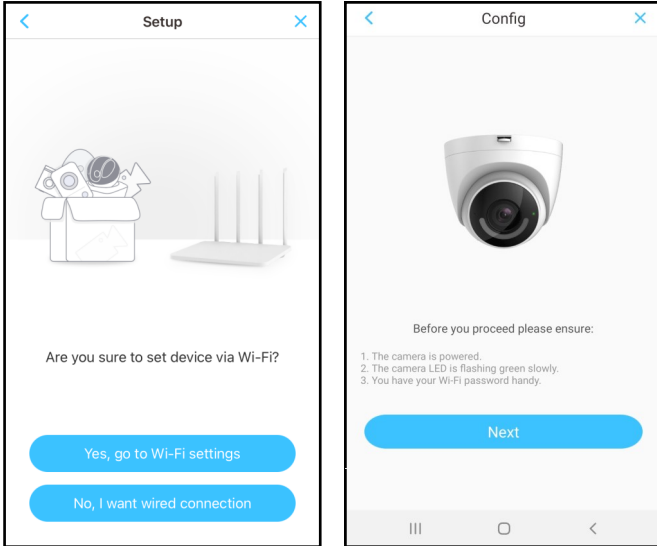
Setup

Are you sure to set device via Wi-Fi?

Yes, go to Wi-Fi settings

No, I want wired connection

Config

Before you proceed please ensure:

1. The camera is powered.
2. The camera LED is flashing green slowly.
3. You have your Wi-Fi password handy.

Next